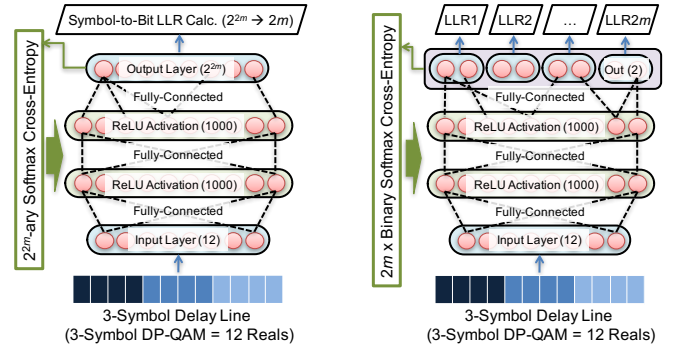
Symbol-to-Bit LLR Calc. ($2^{2m} \rightarrow 2m$)

$2^{2m}$-ary Softmax Cross-Entropy

Output Layer ($2^{2m}$)

Fully-Connected

ReLU Activation (1000)

Fully-Connected

ReLU Activation (1000)

Fully-Connected

Input Layer (12)

3-Symbol Delay Line
(3-Symbol DP-QAM = 12 Reals)

LLR1
LLR2
...
LLR2$m$

$2m$ x Binary Softmax Cross-Entropy

Out (2)

Fully-Connected

ReLU Activation (1000)

Fully-Connected

ReLU Activation (1000)

Fully-Connected

Input Layer (12)

3-Symbol Delay Line
(3-Symbol DP-QAM = 12 Reals)